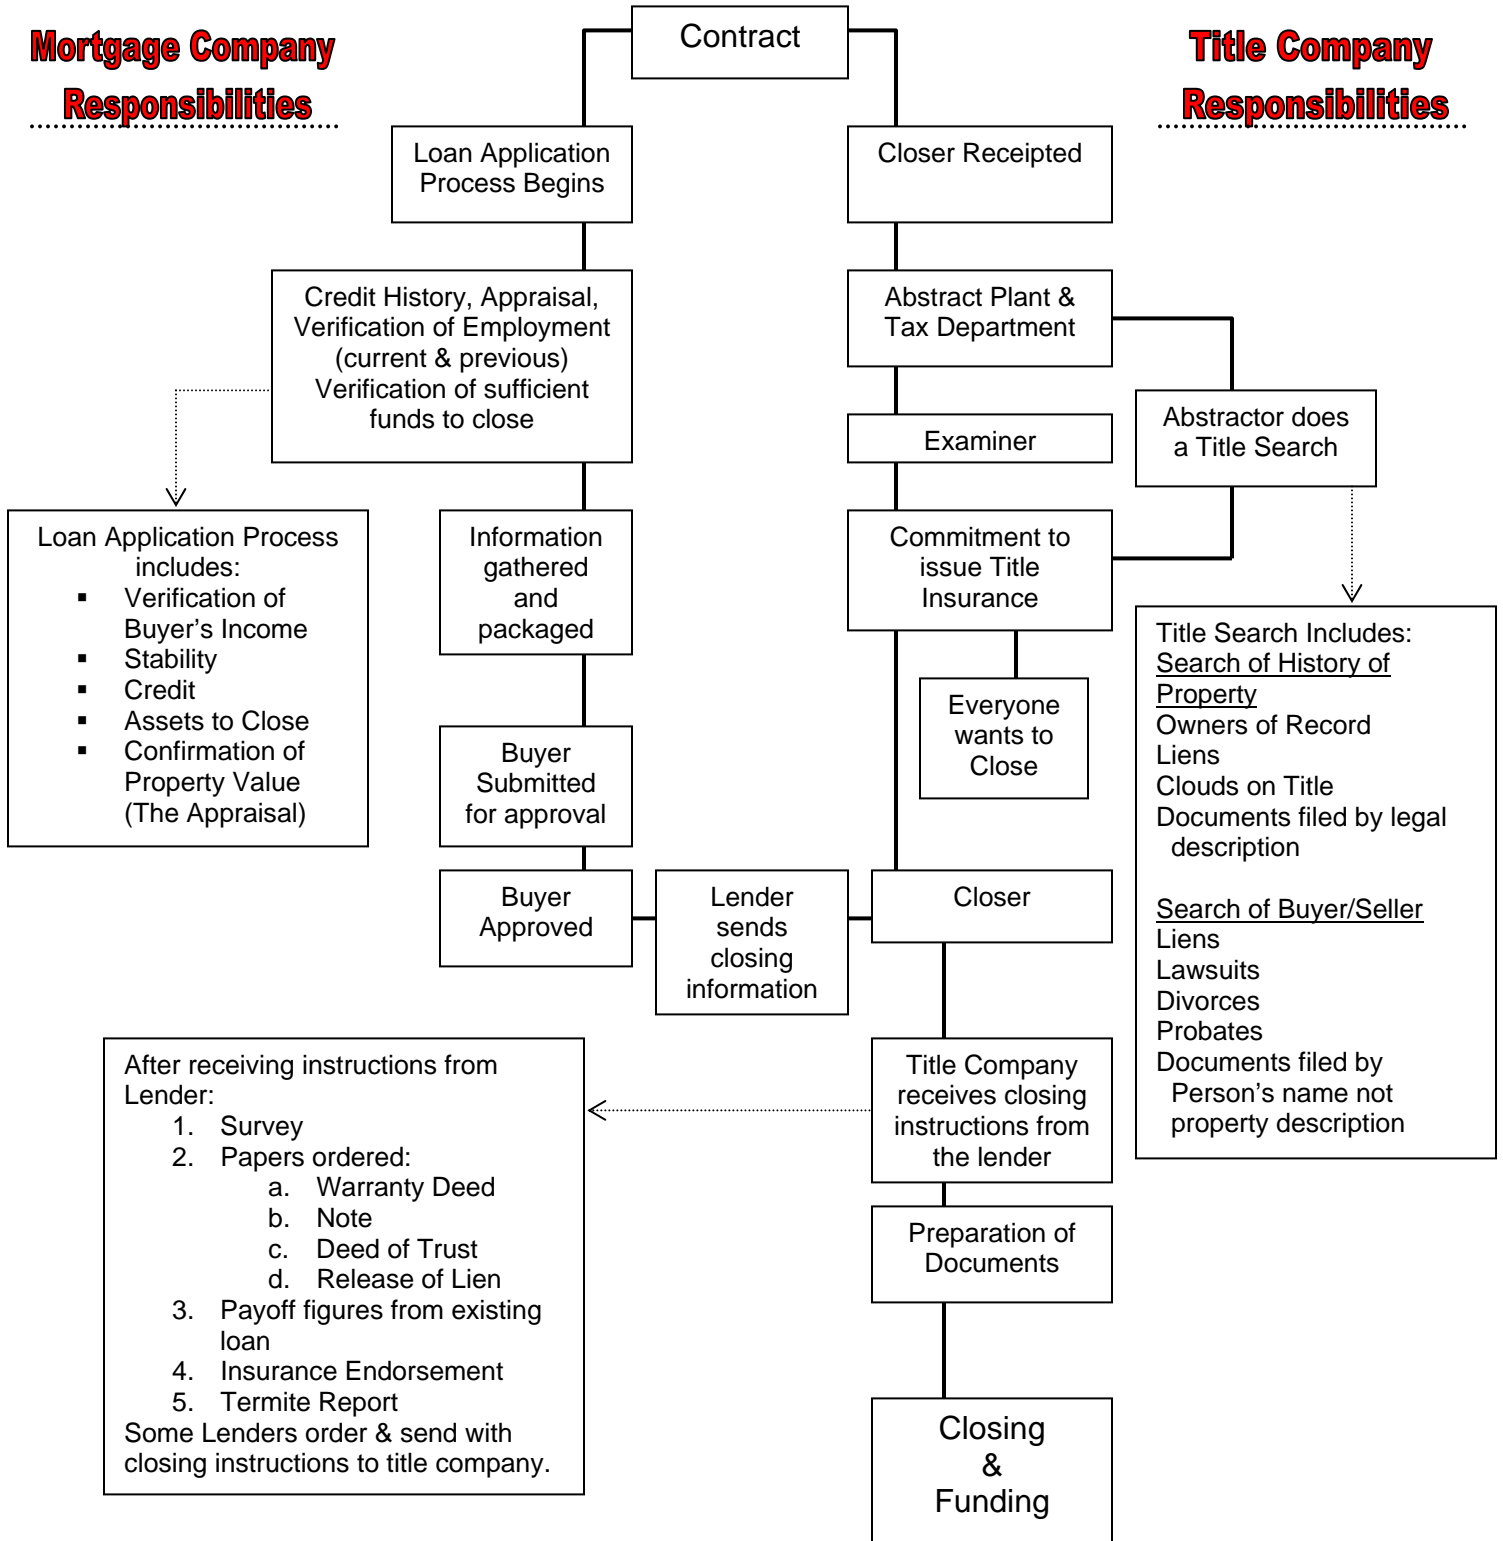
Mortgage Company Responsibilities

Contract

Title Company Responsibilities

Loan Application Process Begins

Closer Receipted

Credit History, Appraisal, Verification of Employment (current & previous) Verification of sufficient funds to close

Abstract Plant & Tax Department

Abstractor does a Title Search

Examiner

Loan Application Process includes:
- Verification of Buyer's Income
- Stability
- Credit
- Assets to Close
- Confirmation of Property Value (The Appraisal)

Information gathered and packaged

Commitment to issue Title Insurance

Title Search Includes:
Search of History of Property
Owners of Record
Liens
Clouds on Title
Documents filed by legal description

Search of Buyer/Seller
Liens
Lawsuits
Divorces
Probates
Documents filed by Person's name not property description

Everyone wants to Close

Buyer Submitted for approval

Buyer Approved

Lender sends closing information

Closer

After receiving instructions from Lender:
1. Survey
2. Papers ordered:
a. Warranty Deed
b. Note
c. Deed of Trust
d. Release of Lien
3. Payoff figures from existing loan
4. Insurance Endorsement
5. Termite Report
Some Lenders order & send with closing instructions to title company.

Title Company receives closing instructions from the lender

Preparation of Documents

Closing & Funding